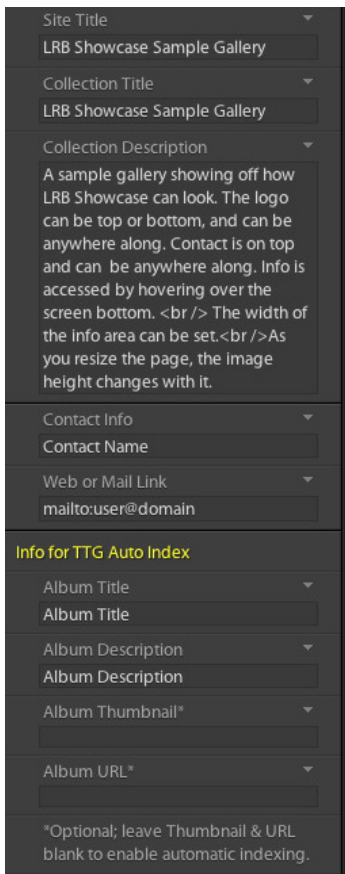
Site Title

LRB Showcase Sample Gallery

Collection Title

LRB Showcase Sample Gallery

Collection Description

A sample gallery showing off how LRB Showcase can look. The logo can be top or bottom, and can be anywhere along. Contact is on top and can be anywhere along. Info is accessed by hovering over the screen bottom. <br /> The width of the info area can be set.<br />As you resize the page, the image height changes with it.

Contact Info

Contact Name

Web or Mail Link

mailto:user@domain

Info for TTG Auto Index

Album Title

Album Title

Album Description

Album Description

Album Thumbnail*

Album URL*

*Optional; leave Thumbnail & URL blank to enable automatic indexing.